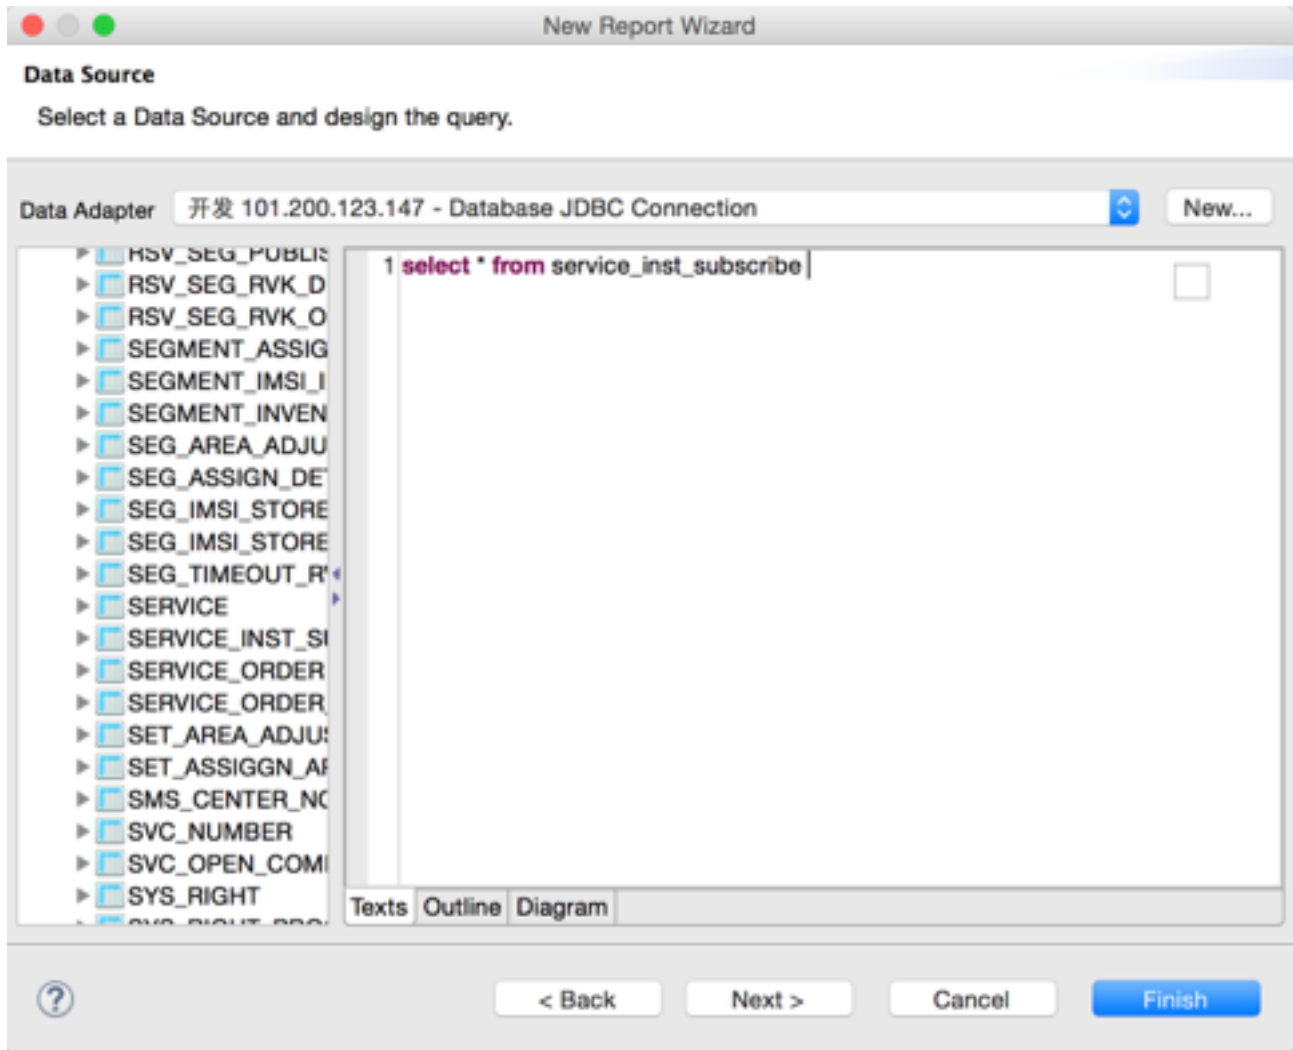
New Report Wizard

Data Source

Select a Data Source and design the query.

Data Adapter 开发 101.200.123.147 - Database JDBC Connection New...

RSV_SEG_PUBLIS
RSV_SEG_RVK_D
RSV_SEG_RVK_O
SEGMENT_ASSIG
SEGMENT_IMSI_I
SEGMENT_INVEN
SEG_AREA_ADJU
SEG_ASSIGN_DE
SEG_IMSI_STORE
SEG_IMSI_STORE
SEG_TIMEOUT_R
SERVICE
SERVICE_INST_SI
SERVICE_ORDER
SERVICE_ORDER
SET_AREA_ADJU
SET_ASSIGGN_AF
SMS_CENTER_NC
SVC_NUMBER
SVC_OPEN_COMI
SYS_RIGHT
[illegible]

1 select * from service_inst_subscribe

Texts Outline Diagram

?

< Back Next > Cancel Finish